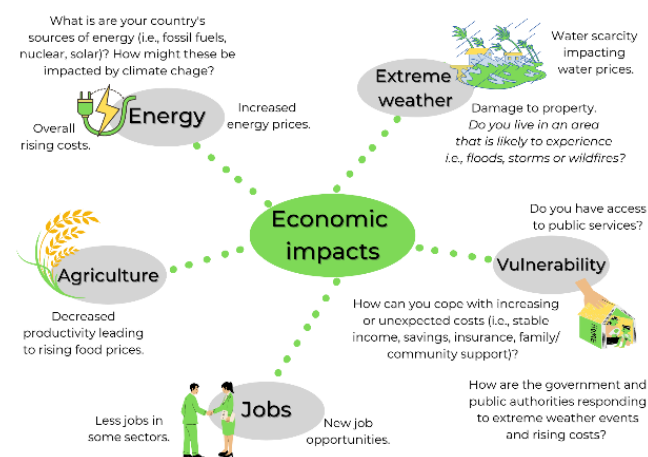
What is are your country's sources of energy (i.e., fossil fuels, nuclear, solar)? How might these be impacted by climate chage?

Energy

Increased energy prices.

Overall rising costs.

Extreme weather

Water scarcity impacting water prices.

Damage to property. *Do you live in an area that is likely to experience i.e., floods, storms or wildfires?*

Economic impacts

Agriculture

Decreased productivity leading to rising food prices.

Vulnerability

Do you have access to public services?

How can you cope with increasing or unexpected costs (i.e., stable income, savings, insurance, family/ community support)?

Jobs

Less jobs in some sectors.

New job opportunities.

How are the government and public authorities responding to extreme weather events and rising costs?